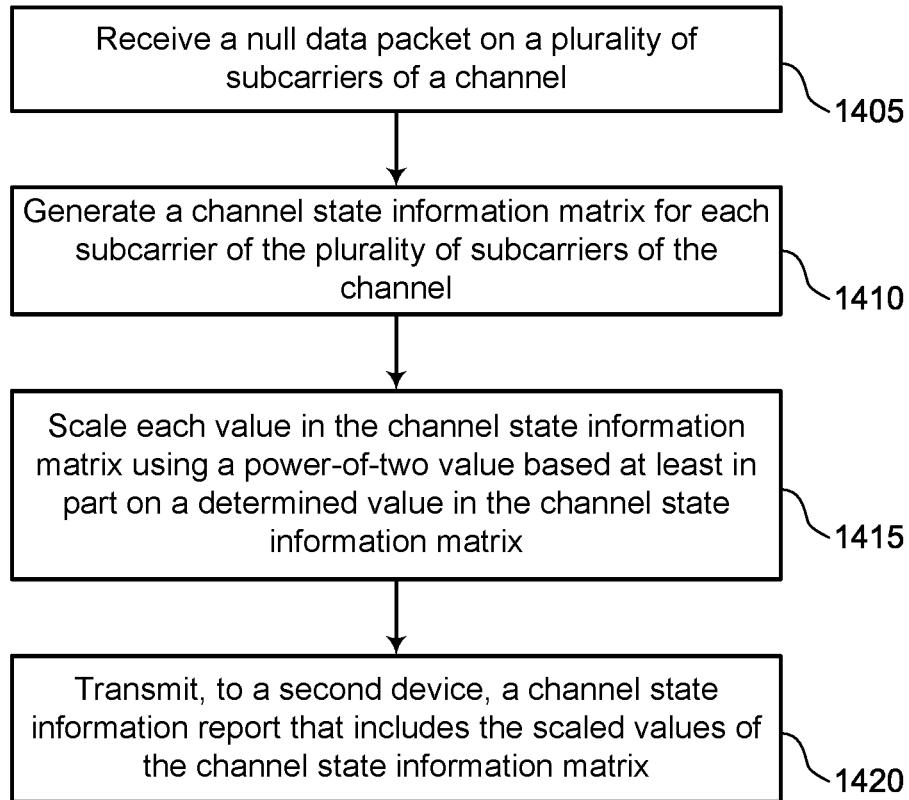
Receive a null data packet on a plurality of subcarriers of a channel

1405

Generate a channel state information matrix for each subcarrier of the plurality of subcarriers of the channel

1410

Scale each value in the channel state information matrix using a power-of-two value based at least in part on a determined value in the channel state information matrix

1415

Transmit, to a second device, a channel state information report that includes the scaled values of the channel state information matrix

1420